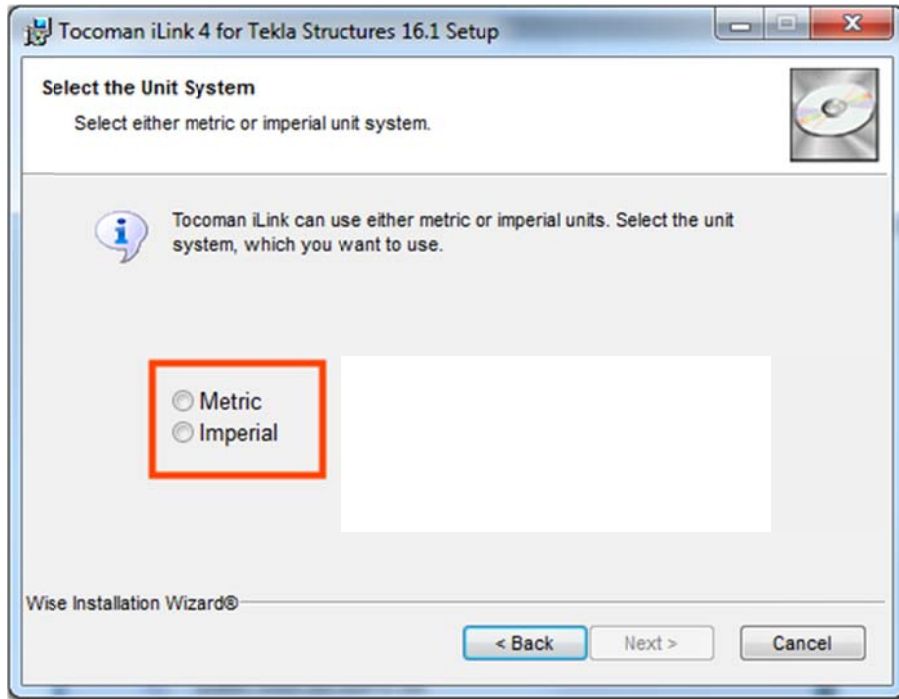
Tocoman iLink 4 for Tekla Structures 16.1 Setup

Select the Unit System

Select either metric or imperial unit system.

Tocoman iLink can use either metric or imperial units. Select the unit system, which you want to use.

Metric
Imperial

Wise Installation Wizard®

< Back
Next >
Cancel